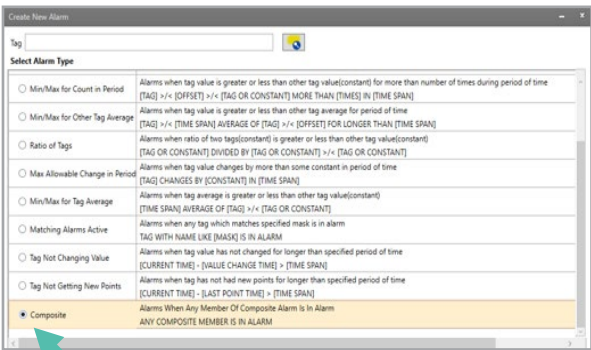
Create New Alarm

Tag

Select Alarm Type

| | |
|---|---|
| Min/Max for Count in Period | Alarms when tag value is greater or less than other tag value(constant) for more than number of times during period of time [TAG] >/< [OFFSET] >/< [TAG OR CONSTANT] MORE THAN [TIMES] IN [TIME SPAN] |
| Min/Max for Other Tag Average | Alarms when tag value is greater or less than other tag average for period of time [TAG] >/< [TIME SPAN] AVERAGE OF [TAG] >/< [OFFSET] FOR LONGER THAN [TIME SPAN] |
| Ratio of Tags | Alarms when ratio of two tags(constant) is greater or less than other tag value(constant) [TAG OR CONSTANT] DIVIDED BY [TAG OR CONSTANT] >/< [TAG OR CONSTANT] |
| Max Allowable Change in Period | Alarms when tag value changes by more than some constant in period of time [TAG] CHANGES BY [CONSTANT] IN [TIME SPAN] |
| Min/Max for Tag Average | Alarms when tag average is greater or less than other tag value(constant) [TIME SPAN] AVERAGE OF [TAG] >/< [TAG OR CONSTANT] |
| Matching Alarms Active | Alarms when any tag which matches specified mask is in alarm TAG WITH NAME LIKE [MASK] IS IN ALARM |
| Tag Not Changing Value | Alarms when tag value has not changed for longer than specified period of time [CURRENT TIME] - [VALUE CHANGE TIME] > [TIME SPAN] |
| Tag Not Getting New Points | Alarms when tag has not had new points for longer than specified period of time [CURRENT TIME] - [LAST POINT TIME] > [TIME SPAN] |
| Composite | Alarms When Any Member Of Composite Alarm Is In Alarm ANY COMPOSITE MEMBER IS IN ALARM |